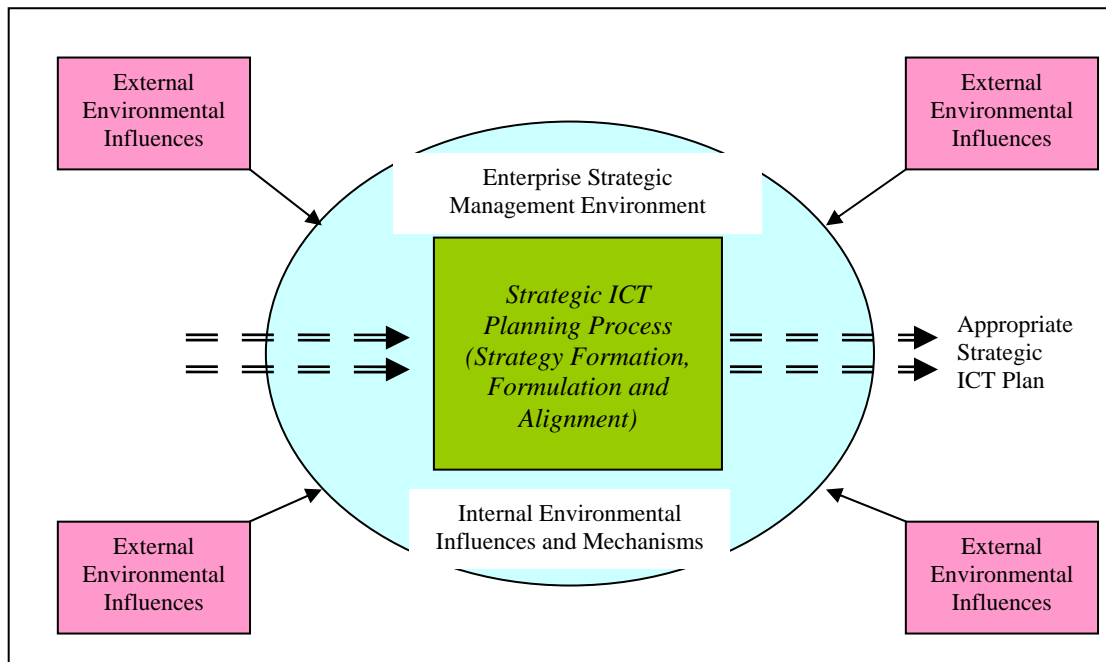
External Environmental Influences

External Environmental Influences

Enterprise Strategic Management Environment

Strategic ICT Planning Process (Strategy Formation, Formulation and Alignment)

Appropriate Strategic ICT Plan

Internal Environmental Influences and Mechanisms

External Environmental Influences

External Environmental Influences